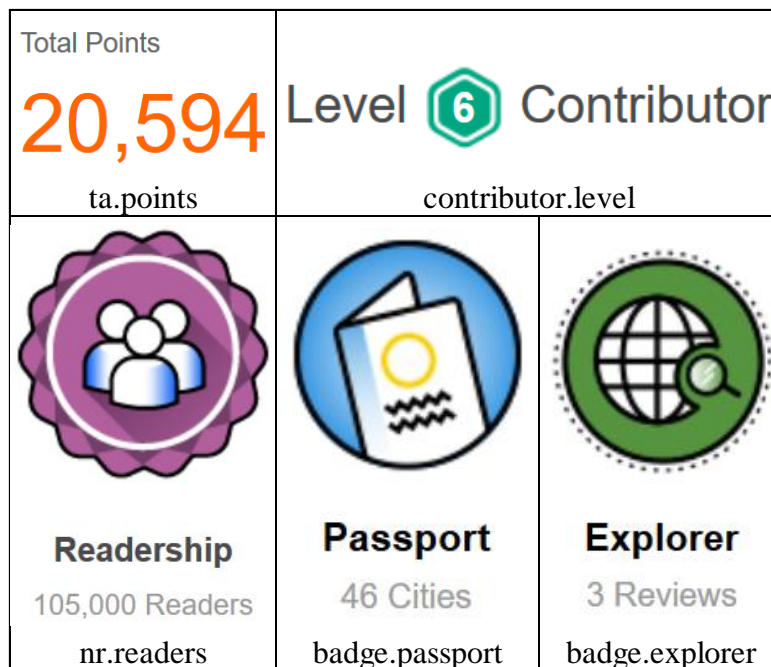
| Total Points 20,594 ta.points | Level 6 Contributor contributor.level | |
|---|---|---|
| Readership 105,000 Readers nr.readers | Passport 46 Cities badge.passport | Explorer 3 Reviews badge.explorer |